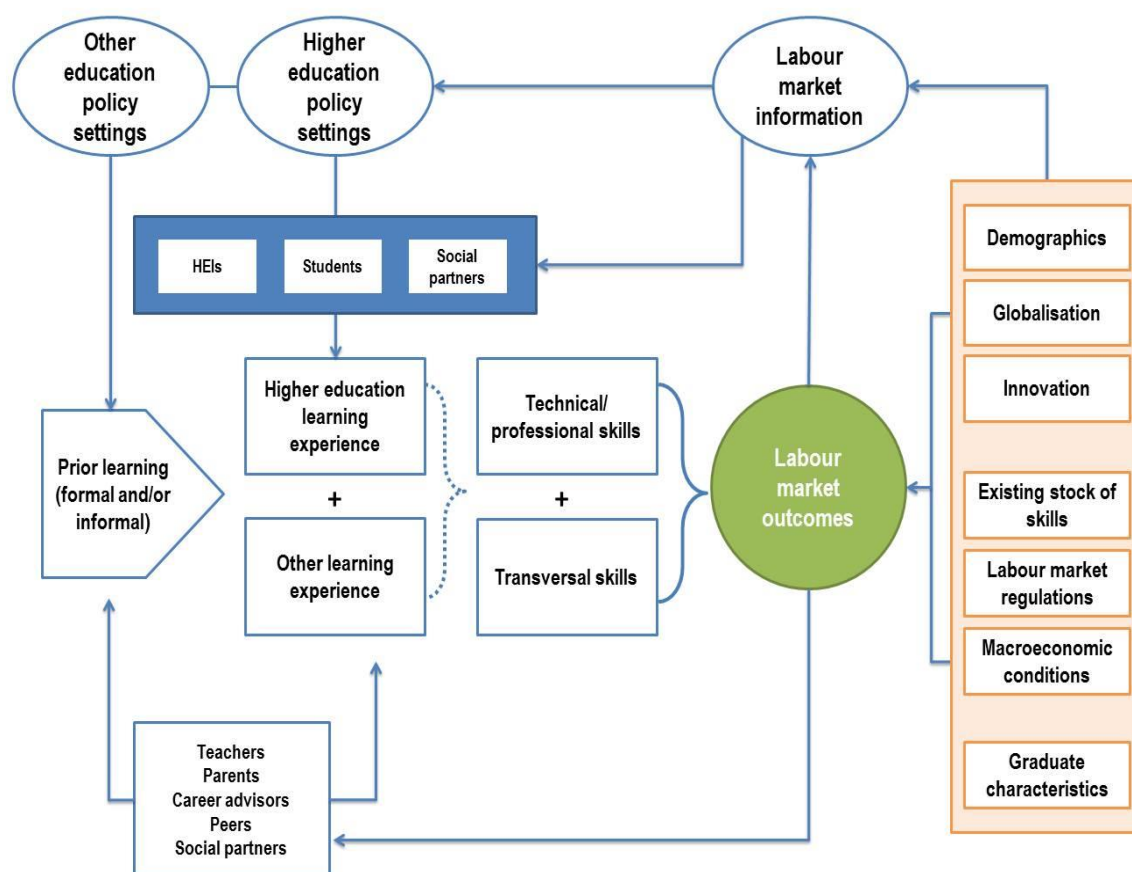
Other education policy settings

Higher education policy settings

Labour market information

HEIs

Students

Social partners

Demographics

Globalisation

Innovation

Existing stock of skills

Labour market regulations

Macroeconomic conditions

Graduate characteristics

Prior learning (formal and/or informal)

Higher education learning experience

+

Other learning experience

Technical/ professional skills

+

Transversal skills

Labour market outcomes

Teachers
Parents
Career advisors
Peers
Social partners